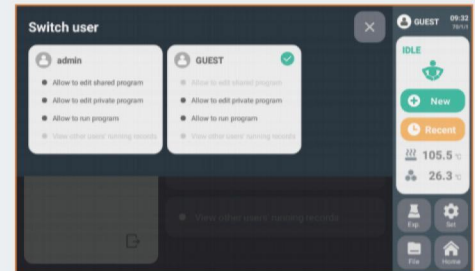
Switch user

admin

Allow to edit shared program

Allow to edit private program

Allow to run program

View other users' running records

GUEST

Allow to edit shared program

Allow to edit private program

Allow to run program

View other users' running records

View other users' running records

GUEST 09:32

IDLE

New

Recent

105.5 °C

26.3 °C

Exp.

Set

File

Home